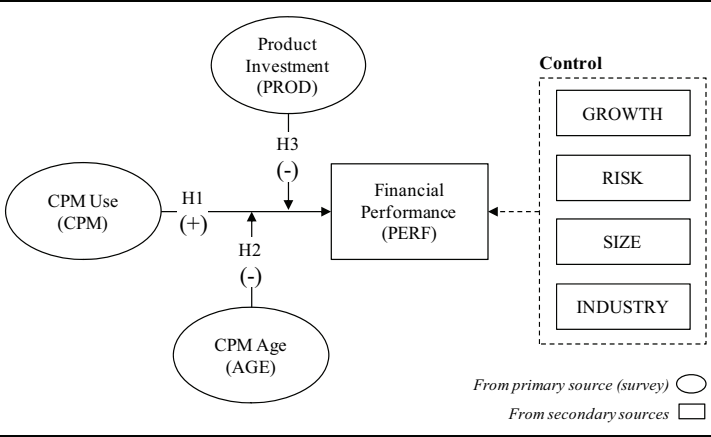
Product Investment (PROD)

H3
(-)

CPM Use (CPM)

H1
(+)

H2
(-)

Financial Performance (PERF)

CPM Age (AGE)

Control

GROWTH

RISK

SIZE

INDUSTRY

From primary source (survey)

From secondary sources